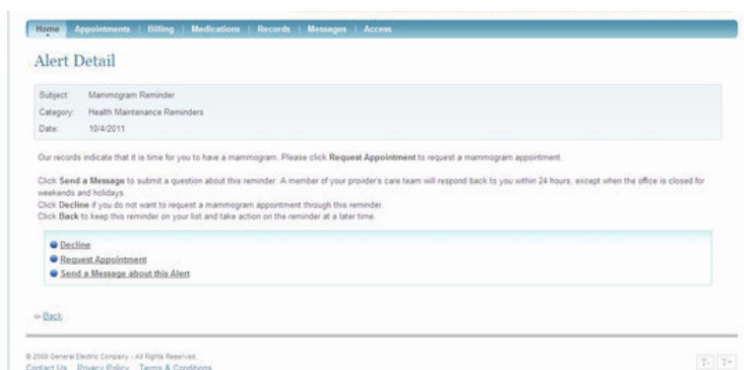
Home | Appointments | Billing | Medications | Records | Messages | Access

Alert Detail

Subject: Mammogram Reminder
Category: Health Maintenance Reminders
Date: 10/4/2011

Our records indicate that it is time for you to have a mammogram. Please click Request Appointment to request a mammogram appointment.

Click Send a Message to submit a question about this reminder. A member of your provider's care team will respond back to you within 24 hours, except when the office is closed for weekends and holidays.
Click Decline if you do not want to request a mammogram appointment through this reminder.
Click Back to keep this reminder on your list and take action on the reminder at a later time.

Decline
Request Appointment
Send a Message about this Alert

« Back

© 2009 General Electric Company - All Rights Reserved.
Contact Us Privacy Policy Terms & Conditions

T- T+